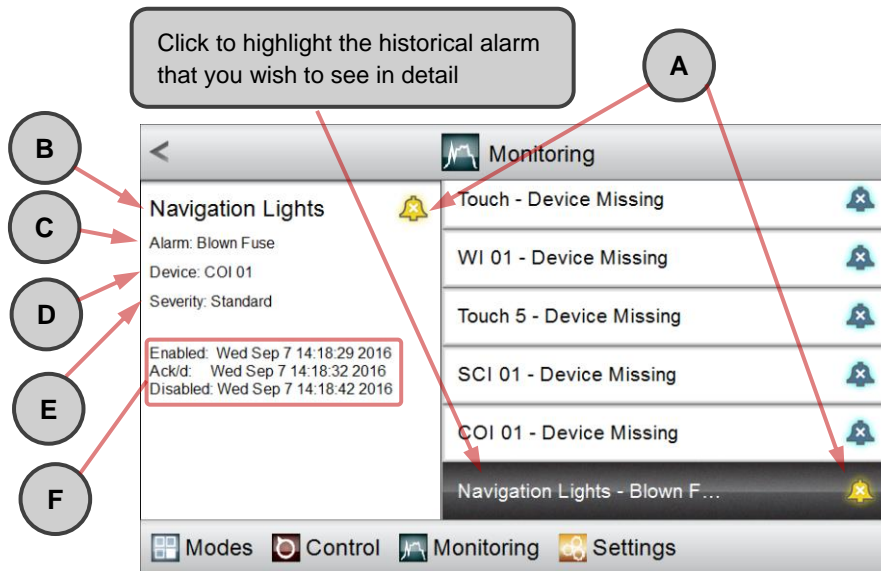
Click to highlight the historical alarm that you wish to see in detail

A

B

C

D

E

F

<

Monitoring

Navigation Lights

Alarm: Blown Fuse

Device: COI 01

Severity: Standard

Enabled: Wed Sep 7 14:18:29 2016
Ack/d: Wed Sep 7 14:18:32 2016
Disabled: Wed Sep 7 14:18:42 2016

Touch - Device Missing

WI 01 - Device Missing

Touch 5 - Device Missing

SCI 01 - Device Missing

COI 01 - Device Missing

Navigation Lights - Blown F…

Modes Control Monitoring Settings